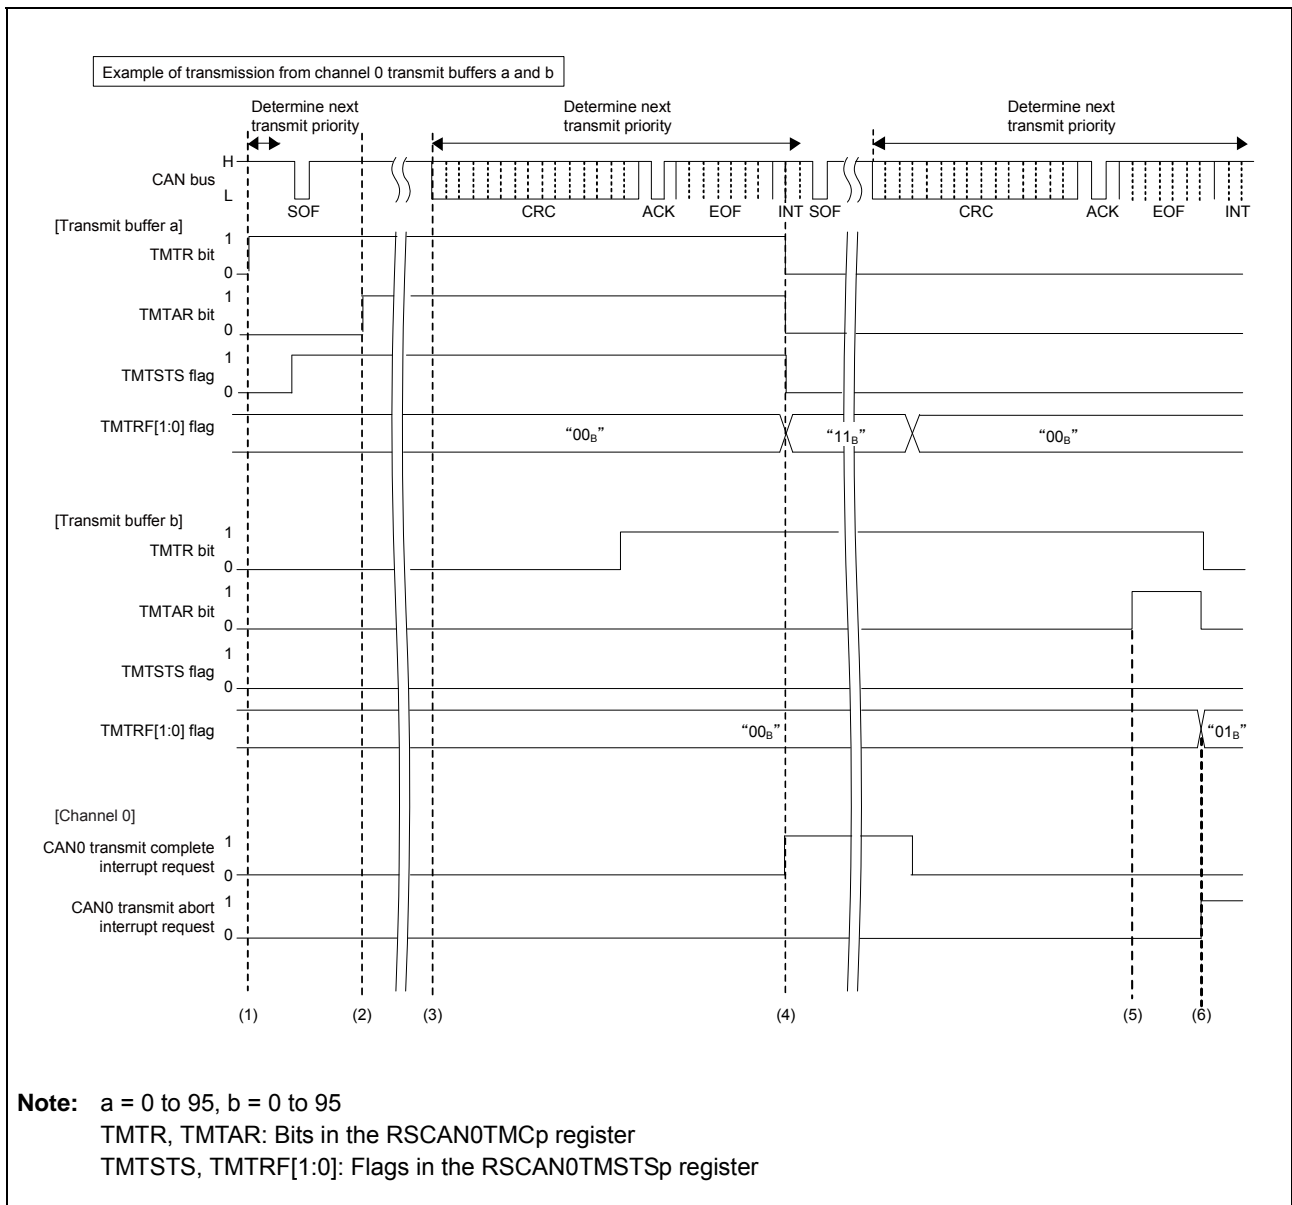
Example of transmission from channel 0 transmit buffers a and b

Determine next transmit priority

Determine next transmit priority

Determine next transmit priority

H
CAN bus
L

SOF

CRC

ACK

EOF

INT SOF

CRC

ACK

EOF

INT

[Transmit buffer a]

TMTR bit
1
0

TMTAR bit
1
0

TMTSTS flag
1
0

TMTRF[1:0] flag

"$00_B$"

"$11_B$"

"$00_B$"

[Transmit buffer b]

TMTR bit
1
0

TMTAR bit
1
0

TMTSTS flag
1
0

TMTRF[1:0] flag

"$00_B$"

"$01_B$"

[Channel 0]

CAN0 transmit complete interrupt request
1
0

CAN0 transmit abort interrupt request
1
0

(1) (2) (3) (4) (5) (6)

Note: a = 0 to 95, b = 0 to 95
TMTR, TMTAR: Bits in the RSCAN0TMCp register
TMTSTS, TMTRF[1:0]: Flags in the RSCAN0TMSTSp register